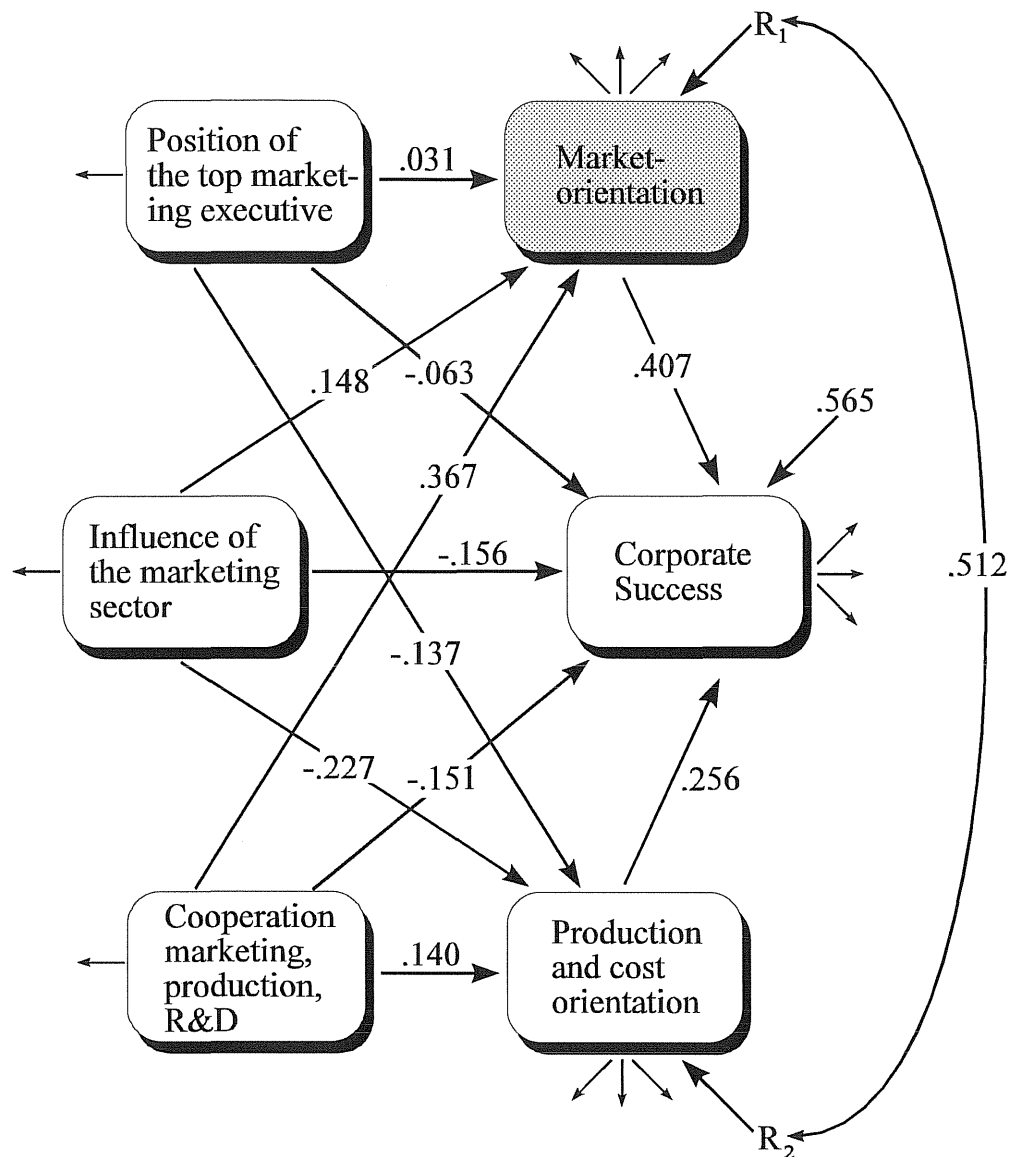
$R_1$

Position of the top marketing executive

.031

Market-orientation

.148

-.063

.407

.565

.367

Influence of the marketing sector

-.156

Corporate Success

.512

-.137

-.227

-.151

.256

Cooperation marketing, production, R&D

.140

Production and cost orientation

$R_2$